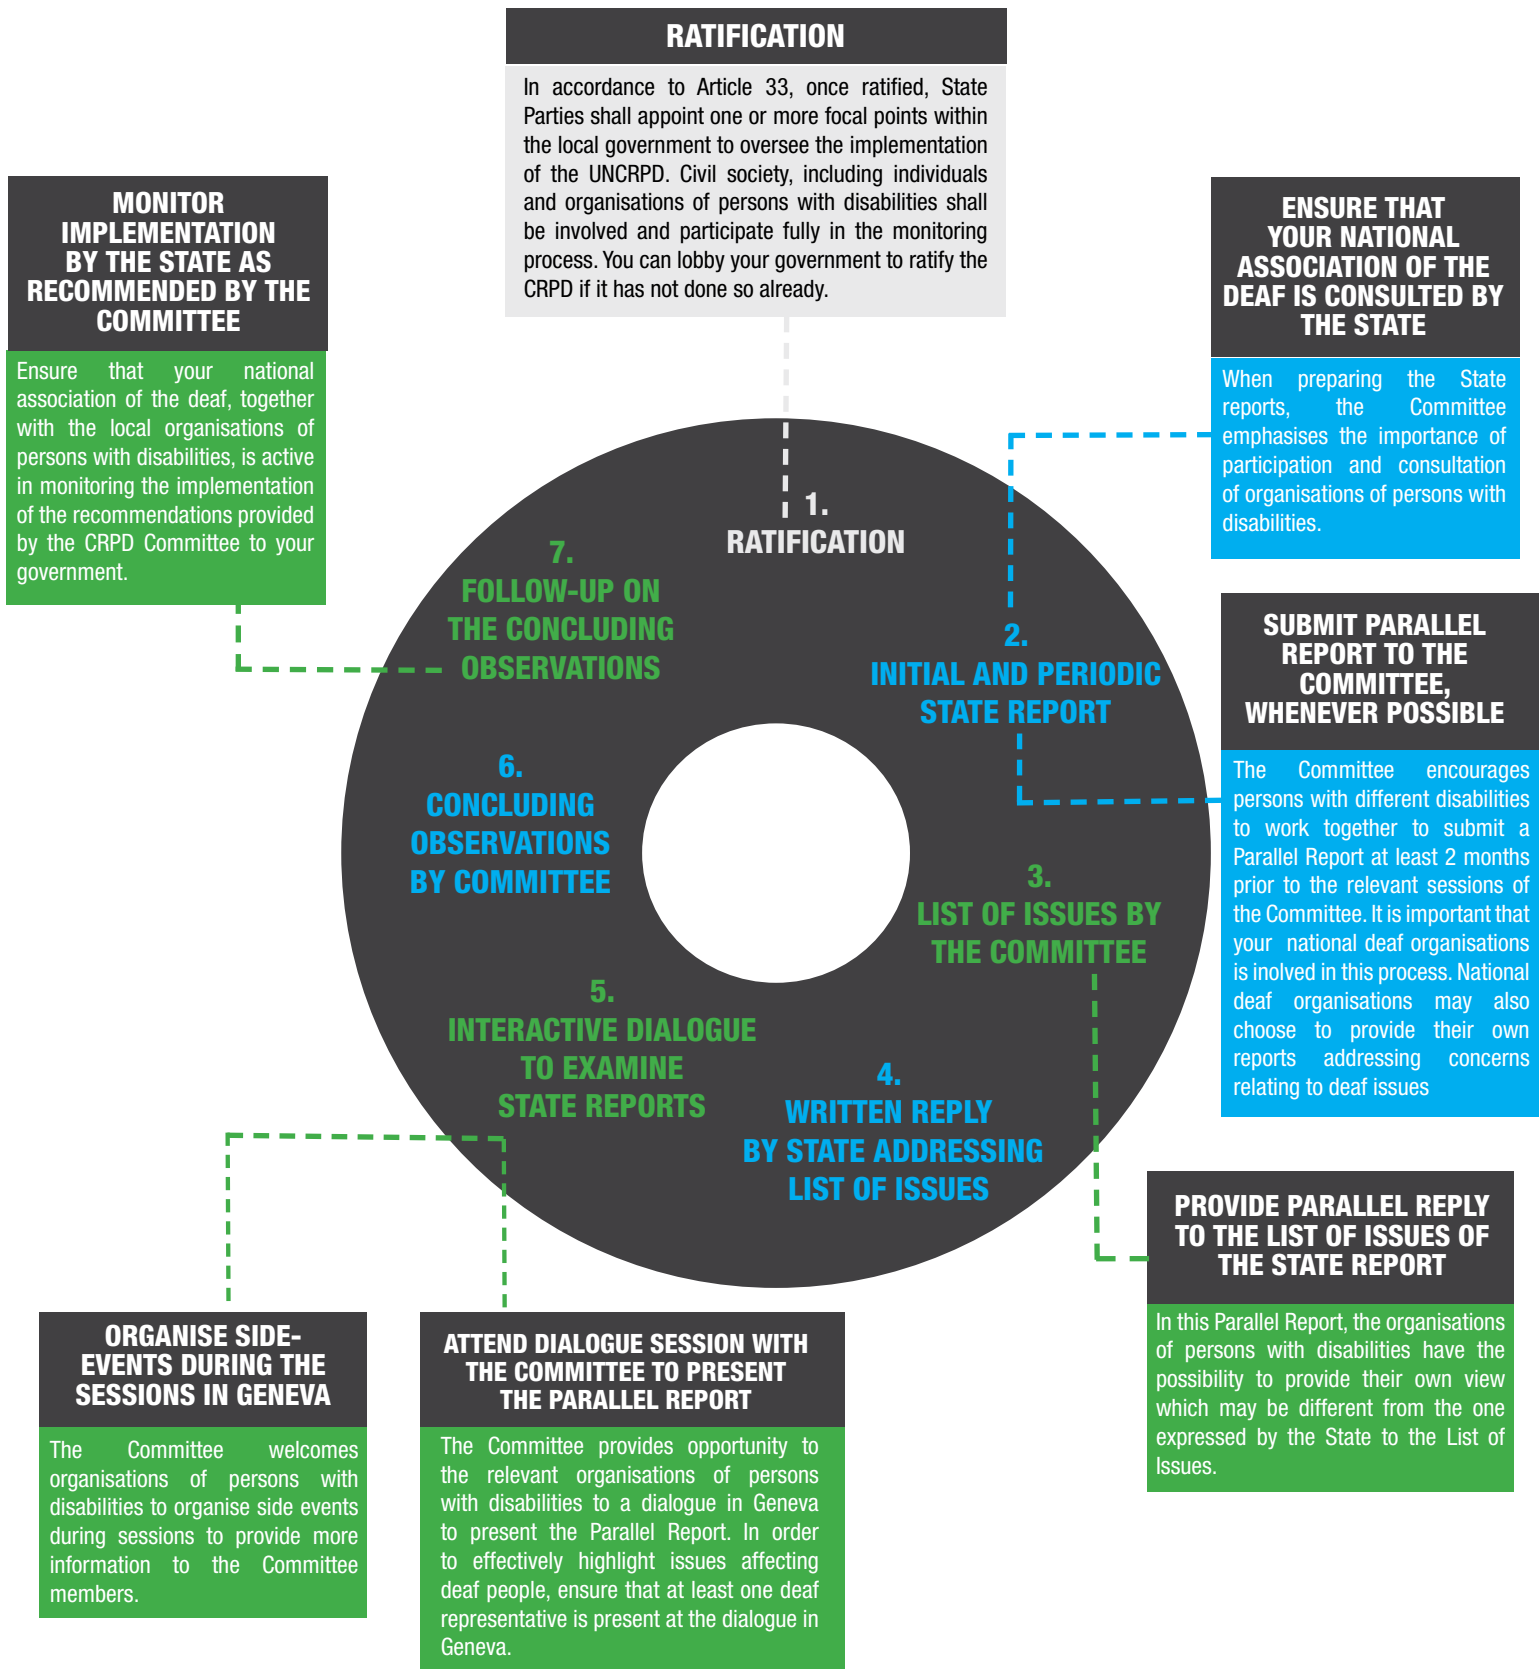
RATIFICATION

In accordance to Article 33, once ratified, State Parties shall appoint one or more focal points within the local government to oversee the implementation of the UNCRPD. Civil society, including individuals and organisations of persons with disabilities shall be involved and participate fully in the monitoring process. You can lobby your government to ratify the CRPD if it has not done so already.

MONITOR IMPLEMENTATION BY THE STATE AS RECOMMENDED BY THE COMMITTEE

Ensure that your national association of the deaf, together with the local organisations of persons with disabilities, is active in monitoring the implementation of the recommendations provided by the CRPD Committee to your government.

ENSURE THAT YOUR NATIONAL ASSOCIATION OF THE DEAF IS CONSULTED BY THE STATE

When preparing the State reports, the Committee emphasises the importance of participation and consultation of organisations of persons with disabilities.

1. RATIFICATION

7. FOLLOW-UP ON THE CONCLUDING OBSERVATIONS

2. INITIAL AND PERIODIC STATE REPORT

SUBMIT PARALLEL REPORT TO THE COMMITTEE, WHENEVER POSSIBLE

The Committee encourages persons with different disabilities to work together to submit a Parallel Report at least 2 months prior to the relevant sessions of the Committee. It is important that your national deaf organisations is inolved in this process. National deaf organisations may also choose to provide their own reports addressing concerns relating to deaf issues

6. CONCLUDING OBSERVATIONS BY COMMITTEE

3. LIST OF ISSUES BY THE COMMITTEE

5. INTERACTIVE DIALOGUE TO EXAMINE STATE REPORTS

4. WRITTEN REPLY BY STATE ADDRESSING LIST OF ISSUES

PROVIDE PARALLEL REPLY TO THE LIST OF ISSUES OF THE STATE REPORT

In this Parallel Report, the organisations of persons with disabilities have the possibility to provide their own view which may be different from the one expressed by the State to the List of Issues.

ORGANISE SIDE-EVENTS DURING THE SESSIONS IN GENEVA

The Committee welcomes organisations of persons with disabilities to organise side events during sessions to provide more information to the Committee members.

ATTEND DIALOGUE SESSION WITH THE COMMITTEE TO PRESENT THE PARALLEL REPORT

The Committee provides opportunity to the relevant organisations of persons with disabilities to a dialogue in Geneva to present the Parallel Report. In order to effectively highlight issues affecting deaf people, ensure that at least one deaf representative is present at the dialogue in Geneva.